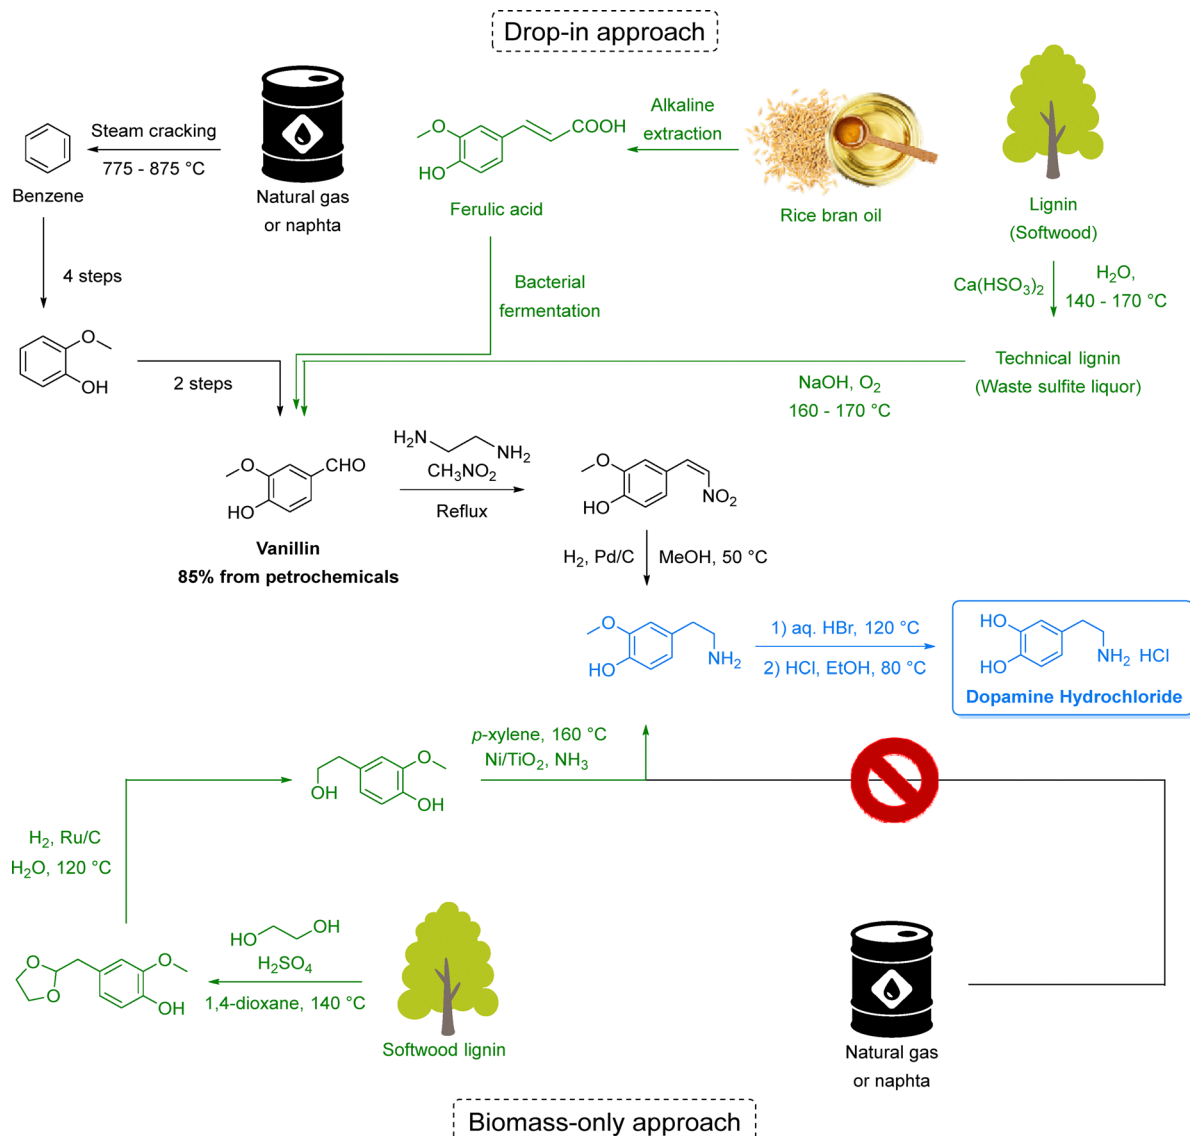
Drop-in approach

Steam cracking
775 - 875 °C

Benzene

Natural gas
or naphta

O
HO
COOH

Ferulic acid

Alkaline
extraction

Rice bran oil

Lignin
(Softwood)

4 steps

O
OH

2 steps

Bacterial
fermentation

$Ca(HSO_3)_2$

$H_2O$,
140 - 170 °C

Technical lignin
(Waste sulfite liquor)

NaOH, $O_2$
160 - 170 °C

O
HO
CHO

Vanillin
85% from petrochemicals

$H_2N$
$NH_2$
$CH_3NO_2$
Reflux

O
HO
$NO_2$

$H_2$, Pd/C
MeOH, 50 °C

O
HO
$NH_2$

1) aq. HBr, 120 °C
2) HCl, EtOH, 80 °C

HO
HO
$NH_2$ HCl
Dopamine Hydrochloride

OH
O
OH

p-xylene, 160 °C
Ni/$TiO_2$, $NH_3$

$H_2$, Ru/C
$H_2O$, 120 °C

O
O
O
OH

HO
OH
$H_2SO_4$
1,4-dioxane, 140 °C

Softwood lignin

Natural gas
or naphta

Biomass-only approach